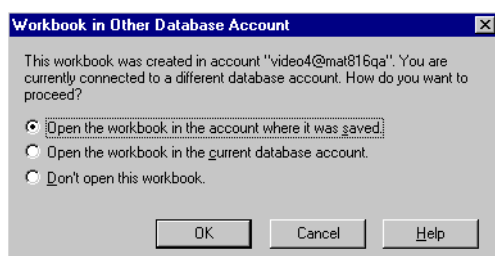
Workbook in Other Database Account

This workbook was created in account "video4@mat816qa". You are currently connected to a different database account. How do you want to proceed?

Open the workbook in the account where it was saved.

Open the workbook in the current database account.

Don't open this workbook.

OK

Cancel

Help